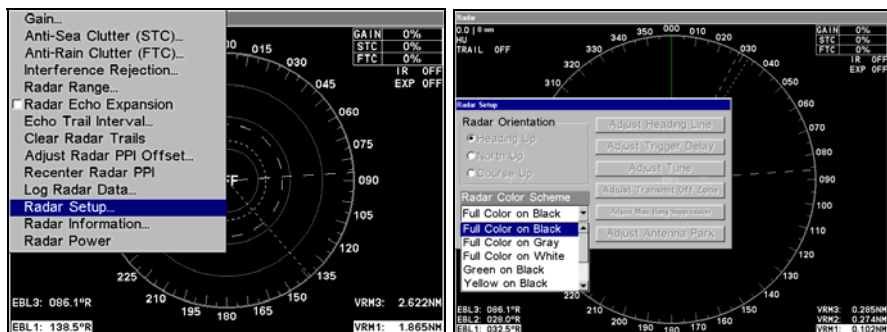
Gain...
Anti-Sea Clutter (STC)...
Anti-Rain Clutter (FTC)...
Interference Rejection...
Radar Range...
Radar Echo Expansion
Echo Trail Interval...
Clear Radar Trails
Adjust Radar PPI Offset...
Recenter Radar PPI
Log Radar Data...
Radar Setup...
Radar Information...
Radar Power

| GAIN | 0% |
|---|---|
| STC | 0% |
| FTC | 0% |

IR OFF
EXP OFF

00 015 030 045 060 075 090 105 120 135 150 165 180 195 210 225

FF

EBL3: 086.1°R
EBL1: 138.5°R
VRM3: 2.622NM
VRM1: 1.865NM

Radar
0.0 | 0 nm
HU
TRAIL OFF

350 000 010 020 340 330 040 320 050 310 060 070 080 090 100 110 120 130 140 150 160 170 180 190 200 210 220

| GAIN | 0% |
|---|---|
| STC | 0% |
| FTC | 0% |

IR OFF
EXP OFF

Radar Setup
Radar Orientation
Heading Up
North Up
Course Up
Adjust Heading Line
Adjust Trigger Delay
Adjust Tune
Adjust Transmit Off Zone
Adjust Main Bang Suppression
Adjust Antenna Park
Radar Color Scheme
Full Color on Black
Full Color on Black
Full Color on Gray
Full Color on White
Green on Black
Yellow on Black

EBL3: 086.1°R
EBL2: 028.0°R
EBL1: 032.5°R
VRM3: 0.285NM
VRM2: 0.274NM
VRM1: 0.102NM